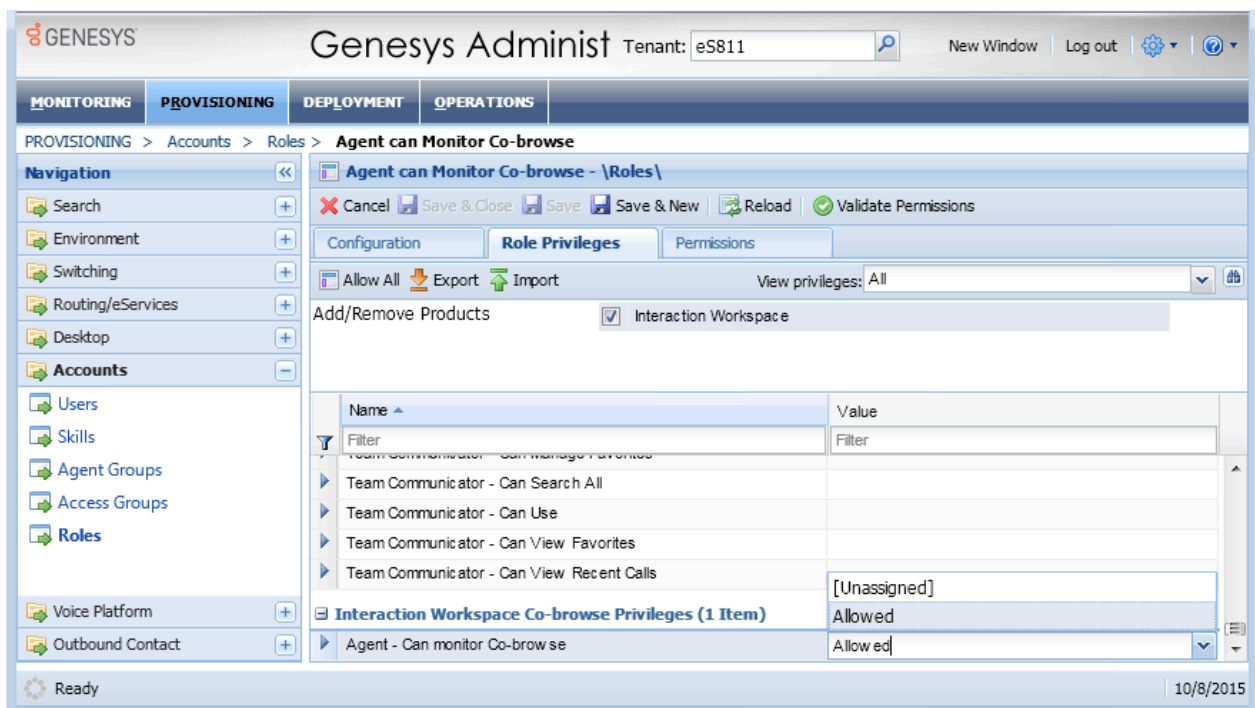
GENESYS

Genesys Administ Tenant: eS811

New Window | Log out

MONITORING | PROVISIONING | DEPLOYMENT | OPERATIONS

PROVISIONING > Accounts > Roles > Agent can Monitor Co-browse

Navigation

Search
Environment
Switching
Routing/eServices
Desktop
Accounts
Users
Skills
Agent Groups
Access Groups
Roles
Voice Platform
Outbound Contact

Agent can Monitor Co-browse - \Roles\

Cancel | Save & Close | Save | Save & New | Reload | Validate Permissions

Configuration | Role Privileges | Permissions

Allow All | Export | Import | View privileges: All

Add/Remove Products

Interaction Workspace

| Name | Value |
|---|---|
| Filter | Filter |
| Team Communicator - Can Search All | |
| Team Communicator - Can Use | |
| Team Communicator - Can View Favorites | |
| Team Communicator - Can View Recent Calls | [Unassigned] |
| Interaction Workspace Co-browse Privileges (1 Item) | Allowed |
| Agent - Can monitor Co-browse | Allowed |

Ready

10/8/2015